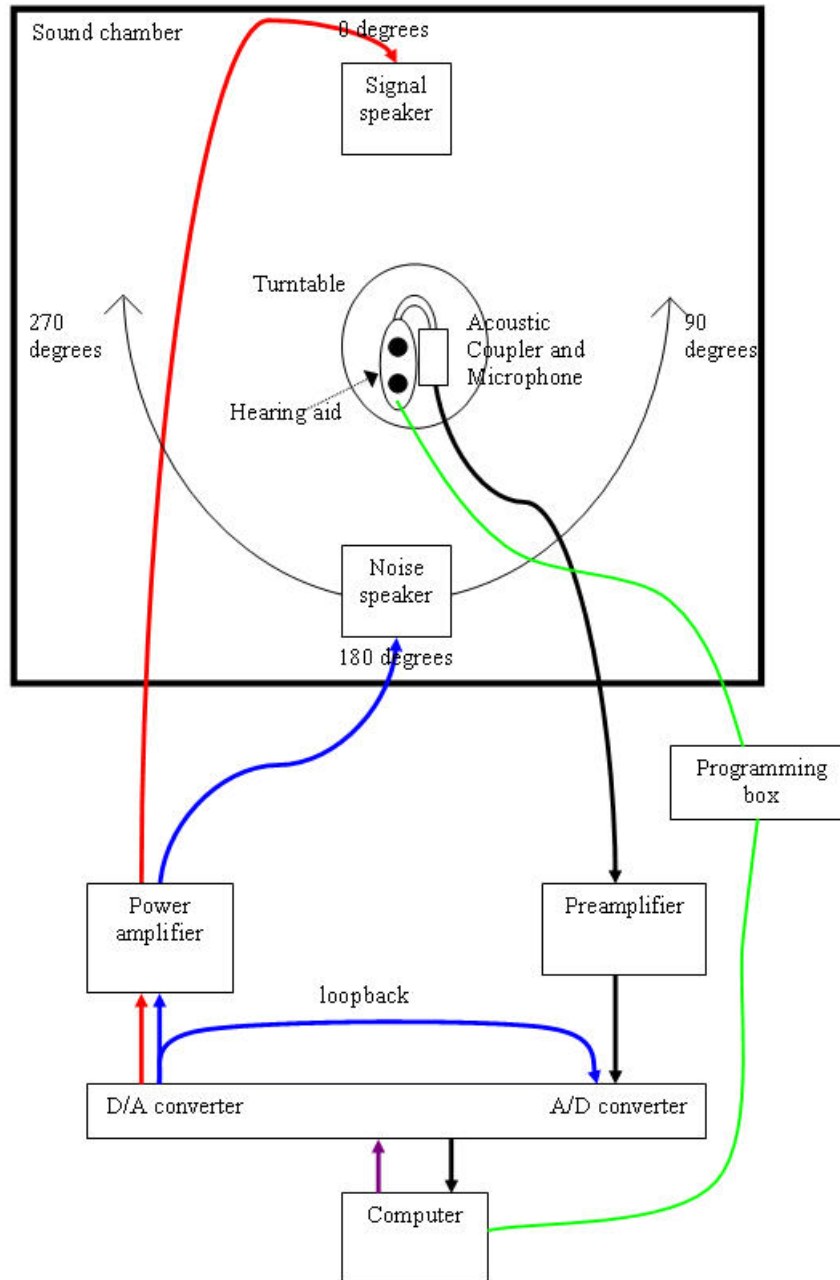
Sound chamber

0 degrees

Signal speaker

Turntable

270 degrees

Acoustic Coupler and Microphone

90 degrees

Hearing aid

Noise speaker

180 degrees

Programming box

Power amplifier

Preamplifier

loopback

D/A converter

A/D converter

Computer